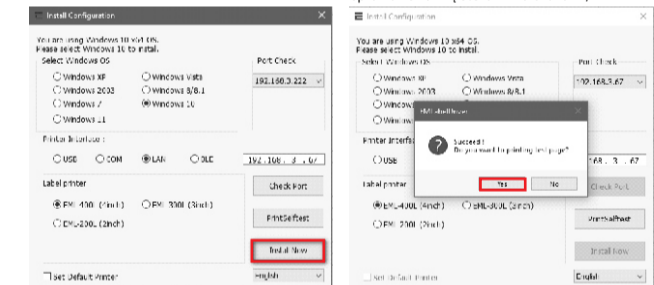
Install Configuration

You are using Windows 10 x64 OS.
Please select Windows 10 to install.

Select Windows OS

Windows XP
Windows Vista
Windows 2003
Windows 8/8.1
Windows 7
Windows 10
Windows 11

Port Check

192.168.3.222

Printer Interface :

USB
COM
LAN
DLE

192 . 168 . 3 . 67

Label printer

EML 400L (4inch)
EML 300L (3inch)
EML-200L (2inch)

Check Port

PrintSelftest

Install Now

Set Default Printer

English

Install Configuration

You are using Windows 10 x64 OS.
Please select Windows 10 to install.

Select Windows OS

Windows XP
Windows Vista
Windows 2003
Windows 8/8.1
Window

Port Check

192.168.3.67

Printer Interfa

USB

168 . 3 . 67

Label printer

EML-400L (4inch)
EML-300L (3inch)
EML-200L (2inch)

EML shellPrinter

Succeed !
Do you want to printing test page?

Yes
No

Check Port

PrintSelftest

Install Now

Set Default Printer

English